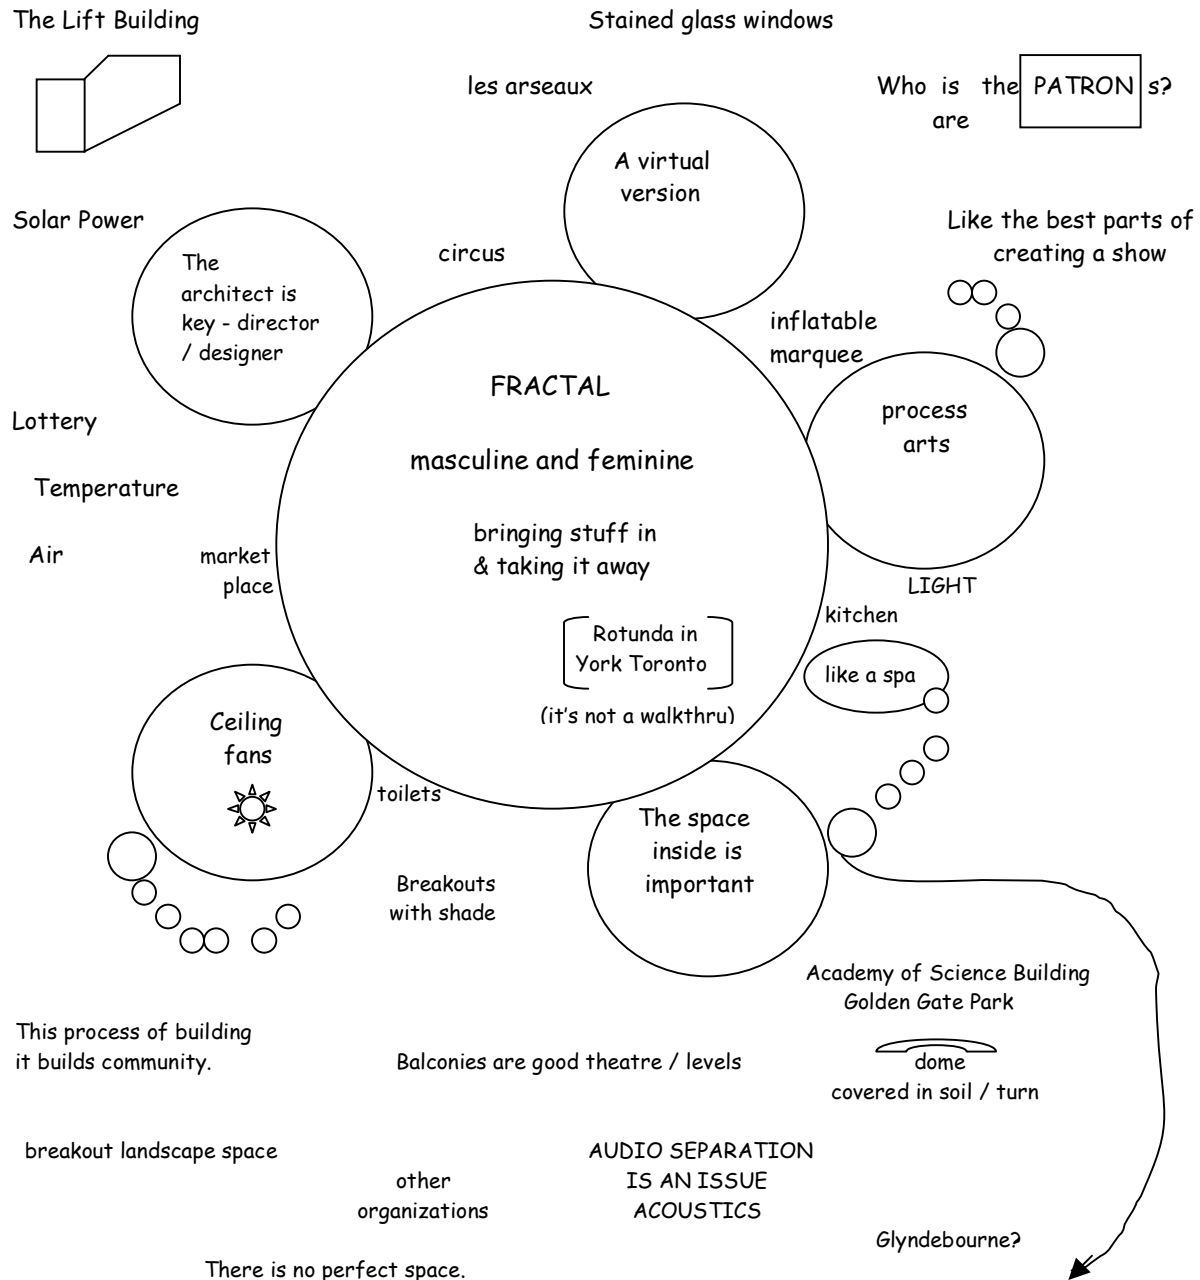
The Lift Building

Stained glass windows

les arseaux

Who is the PATRON s?
are

A virtual version

Solar Power

Like the best parts of creating a show

circus

The architect is key - director / designer

inflatable marquee

FRACTAL

masculine and feminine

bringing stuff in & taking it away

Rotunda in York Toronto

(it's not a walkthru)

process arts

Lottery

Temperature

Air

market place

LIGHT

kitchen

like a spa

Ceiling fans

toilets

The space inside is important

Breakouts with shade

Academy of Science Building
Golden Gate Park

dome
covered in soil / turn

This process of building it builds community.

Balconies are good theatre / levels

breakout landscape space

AUDIO SEPARATION IS AN ISSUE ACOUSTICS

other organizations

Glyndebourne?

There is no perfect space.